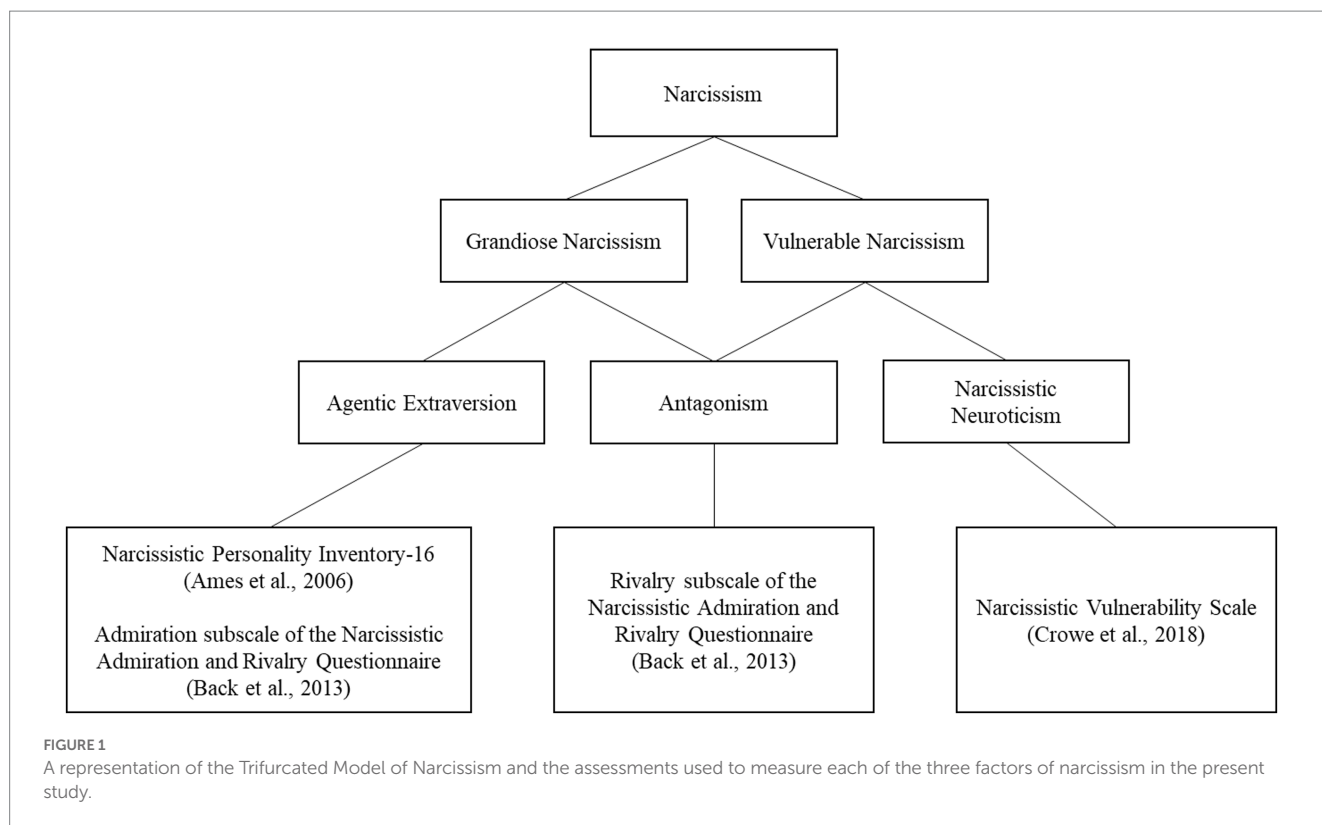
Narcissism

Grandiose Narcissism

Vulnerable Narcissism

Agentic Extraversion

Antagonism

Narcissistic Neuroticism

Narcissistic Personality Inventory-16 (Ames et al., 2006)

Admiration subscale of the Narcissistic Admiration and Rivalry Questionnaire (Back et al., 2013)

Rivalry subscale of the Narcissistic Admiration and Rivalry Questionnaire (Back et al., 2013)

Narcissistic Vulnerability Scale (Crowe et al., 2018)

FIGURE 1
A representation of the Trifurcated Model of Narcissism and the assessments used to measure each of the three factors of narcissism in the present study.